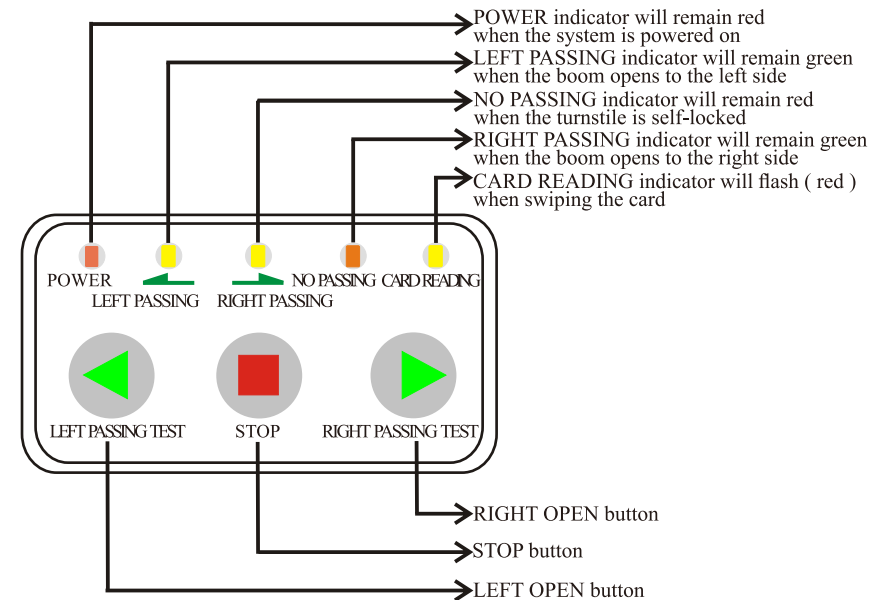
POWER indicator will remain red when the system is powered on

LEFT PASSING indicator will remain green when the boom opens to the left side

NO PASSING indicator will remain red when the turnstile is self-locked

RIGHT PASSING indicator will remain green when the boom opens to the right side

CARD READING indicator will flash ( red ) when swiping the card

POWER

LEFT PASSING

RIGHT PASSING

NO PASSING

CARD READING

LEFT PASSING TEST

STOP

RIGHT PASSING TEST

RIGHT OPEN button

STOP button

LEFT OPEN button